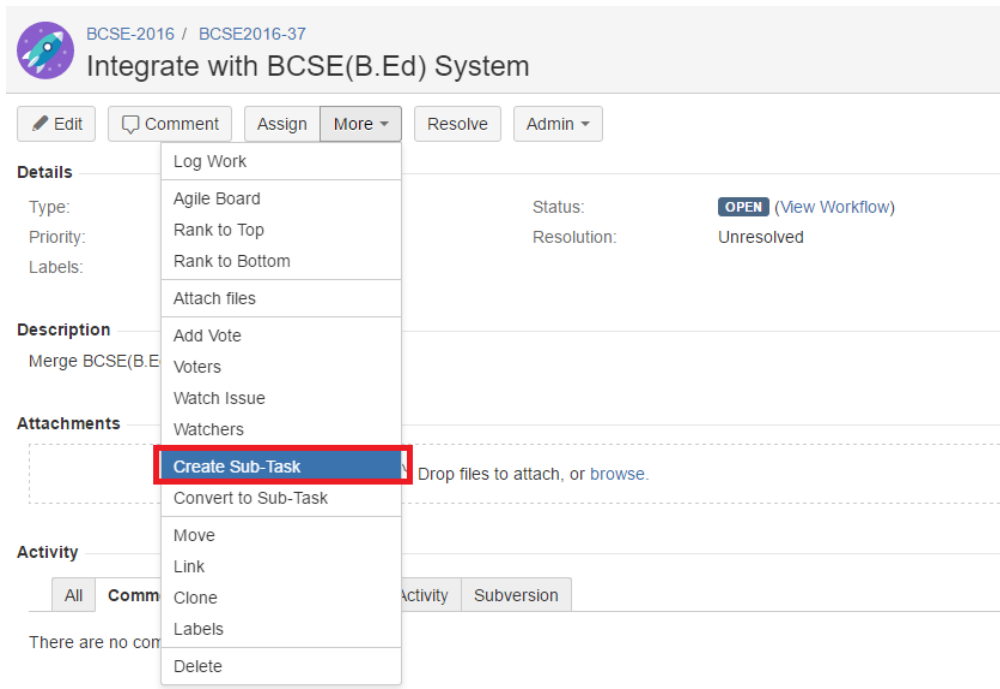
BCSE-2016 / BCSE2016-37

Integrate with BCSE(B.Ed) System

Edit Comment Assign More Resolve Admin

Log Work
Agile Board
Rank to Top
Rank to Bottom
Attach files
Add Vote
Voters
Watch Issue
Watchers
Create Sub-Task
Convert to Sub-Task
Move
Link
Clone
Labels
Delete

Details

Type:
Priority:
Labels:

Status: OPEN (View Workflow)
Resolution: Unresolved

Description

Merge BCSE(B.E

Attachments

Drop files to attach, or browse.

Activity

All Comm Activity Subversion

There are no com